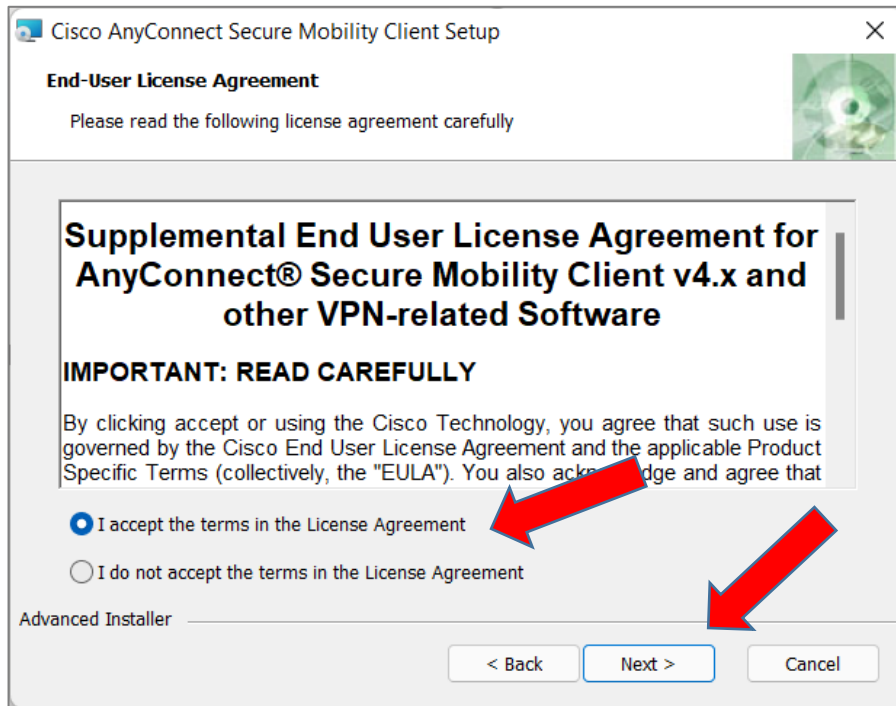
Cisco AnyConnect Secure Mobility Client Setup

End-User License Agreement

Please read the following license agreement carefully

Supplemental End User License Agreement for AnyConnect® Secure Mobility Client v4.x and other VPN-related Software

IMPORTANT: READ CAREFULLY

By clicking accept or using the Cisco Technology, you agree that such use is governed by the Cisco End User License Agreement and the applicable Product Specific Terms (collectively, the "EULA"). You also ackn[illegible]dge and agree that

I accept the terms in the License Agreement

I do not accept the terms in the License Agreement

Advanced Installer

< Back

Next >

Cancel